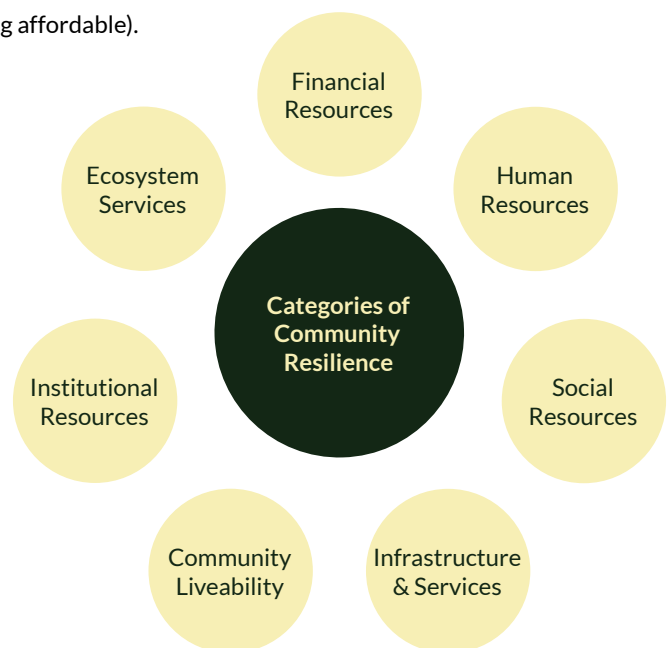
g affordable).

Financial Resources

Ecosystem Services

Human Resources

Categories of Community Resilience

Institutional Resources

Social Resources

Community Liveability

Infrastructure & Services